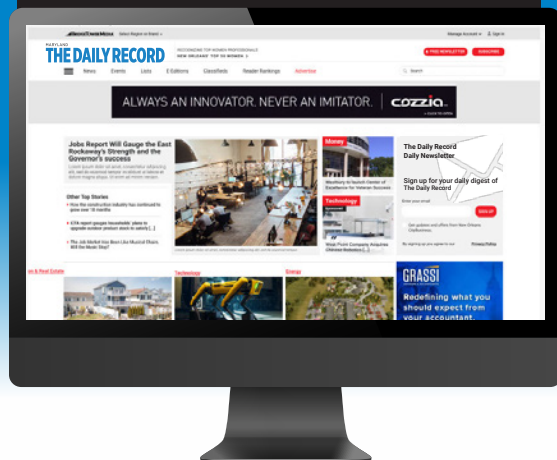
BRIDGETOWER MEDIA Select Region or Brand

Manage Account Sign In

MARYLAND
THE DAILY RECORD

RECOGNIZING TOP WOMEN PROFESSIONALS
NEW ORLEANS' TOP 50 WOMEN

FREE NEWSLETTER
SUBSCRIBE

News Events Lists E Editions Classifieds Reader Rankings Advertise

Search

ALWAYS AN INNOVATOR. NEVER AN IMITATOR. | cozzia

Jobs Report Will Gauge the East Rockaway's Strength and the Governor's success

Lorem ipsum dolor sit amet, consectetur adipiscing elit, sed do eiusmod tempor incididunt ut labore et dolore magna aliqua. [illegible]

Other Top Stories

How the construction industry has continued to grow over 18 months

GTA report gauges households' plans to upgrade outdoor product (back to safety)

The Job Market Has Been Like Musical Chairs. Will the Music Stop?

Lorem ipsum dolor sit amet, consectetur adipiscing elit, sed do eiusmod tempor

Money

Westbury to launch Center of Excellence for Veteran Success

Technology

Wood Point Company Acquires Chinese Robotics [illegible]

The Daily Record Daily Newsletter

Sign up for your daily digest of The Daily Record

Enter your email

SIGN UP

Get updates and offers from New Orleans CityBusiness

By signing up you agree to our Privacy Policy

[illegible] & Real Estate

Technology

Energy

GRASSI

Redefining what you should expect from your accountant.